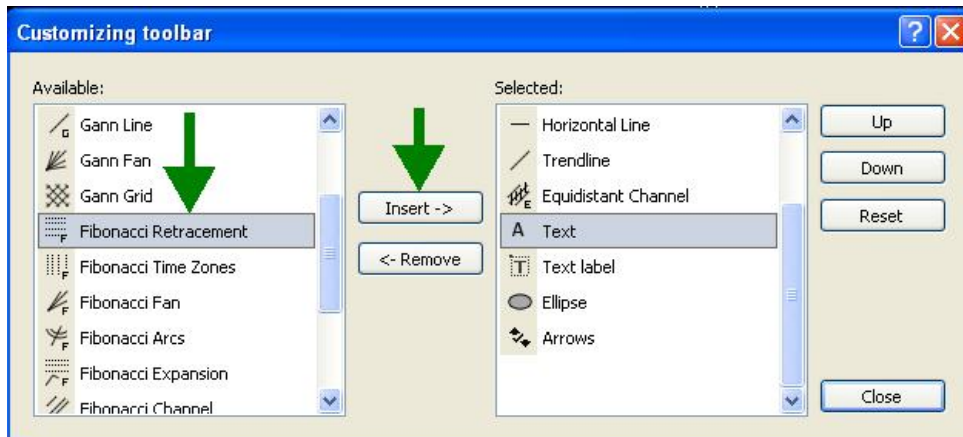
Customizing toolbar

Available:

Gann Line
Gann Fan
Gann Grid
Fibonacci Retracement
Fibonacci Time Zones
Fibonacci Fan
Fibonacci Arcs
Fibonacci Expansion
Fibonacci Channel

Insert ->
<- Remove

Selected:

Horizontal Line
Trendline
Equidistant Channel
Text
Text label
Ellipse
Arrows

Up
Down
Reset
Close